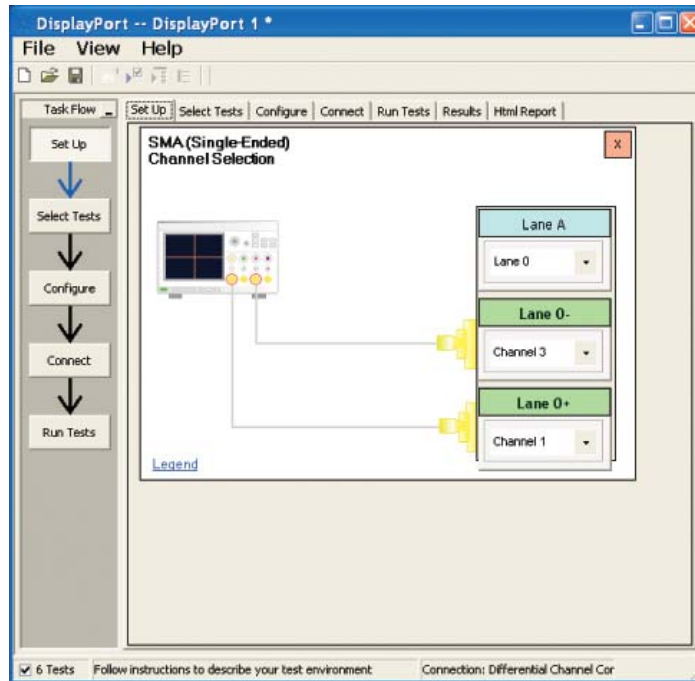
DisplayPort -- DisplayPort 1 *

File View Help

Task Flow

Set Up

Select Tests

Configure

Connect

Run Tests

Set Up | Select Tests | Configure | Connect | Run Tests | Results | Html Report

SMA (Single-Ended)
Channel Selection

X

Lane A

Lane 0

Lane 0-

Channel 3

Lane 0+

Channel 1

Legend

6 Tests | Follow instructions to describe your test environment | Connection: Differential Channel Cor